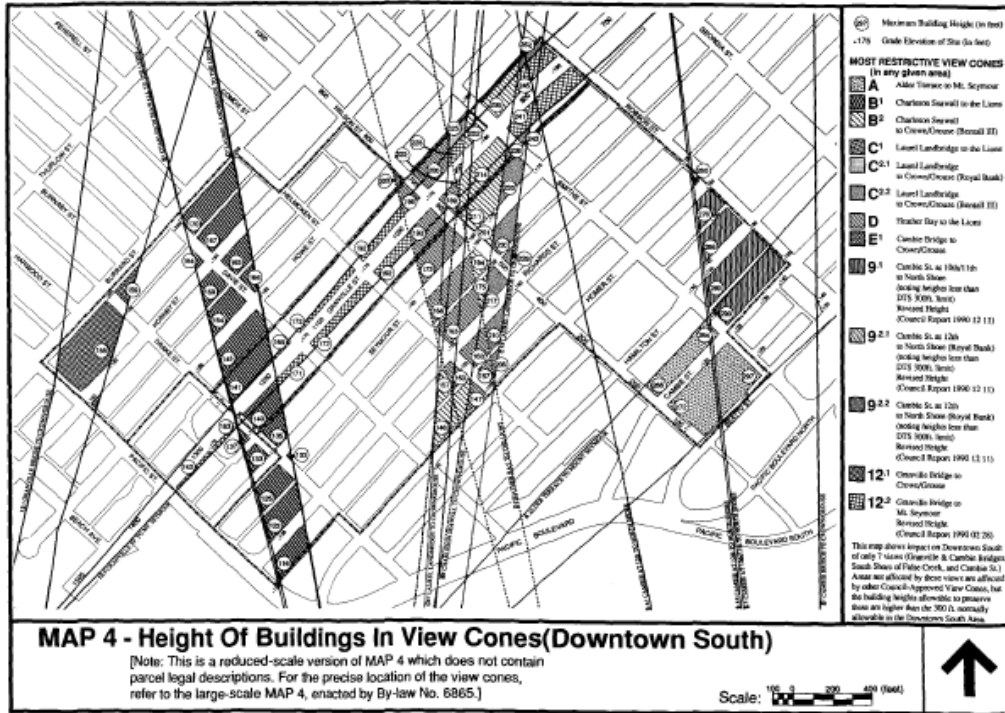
Maximum Building Height (in feet)

.176 Grade Elevation of Site (in feet)

MOST RESTRICTIVE VIEW CONES (in any given area)

A Alder Terrace to Mt. Seymour

B¹ Charleson Seawall to the Lions

B² Charleson Seawall to Crown/Grouse (Bentall III)

C¹ Laurel Landbridge to the Lions

C².¹ Laurel Landbridge to Crown/Grouse (Royal Bank)

C².² Laurel Landbridge to Crown/Grouse (Bentall III)

D Heather Bay to the Lions

E¹ Cambie Bridge to Crown/Grouse

9.¹ Cambie St. at 10th/11th to North Shore (noting heights less than DTS 300ft. limit) Revised Height (Council Report 1990 12 11)

9².¹ Cambie St. at 12th to North Shore (Royal Bank) (noting heights less than DTS 300ft. limit) Revised Height (Council Report 1990 12 11)

9².² Cambie St. at 12th to North Shore (Royal Bank) (noting heights less than DTS 300ft. limit) Revised Height (Council Report 1990 12 11)

12.¹ Granville Bridge to Crown/Grouse

12.² Granville Bridge to Mt. Seymour Revised Height (Council Report 1990 02 28)

This map shows impact on Downtown South of only 7 views (Granville & Cambie Bridges South Shore of False Creek, and Cambie St.) Areas not affected by these views are affected by other Council-Approved View Cones, but the building heights allowable to preserve these are higher than the 300 ft. normally allowable in the Downtown South Area.

PENDRELL ST
BURNABY ST
HARWOOD ST
PACIFIC ST
BEACH AVE
HOWE ST
HORNBY ST
GRANVILLE ST
SEYMOUR ST
RICHARDS ST
HOMER ST
HAMILTON ST
CAMBIE ST
HELMCKEN ST
NELSON ST
SMITHE ST
ROBSON ST
PACIFIC BOULEVARD
PACIFIC BOULEVARD SOUTH

MAP 4 - Height Of Buildings In View Cones(Downtown South)

[Note: This is a reduced-scale version of MAP 4 which does not contain parcel legal descriptions. For the precise location of the view cones, refer to the large-scale MAP 4, enacted by By-law No. 6865.]

Scale: 100 0 200 400 (feet)